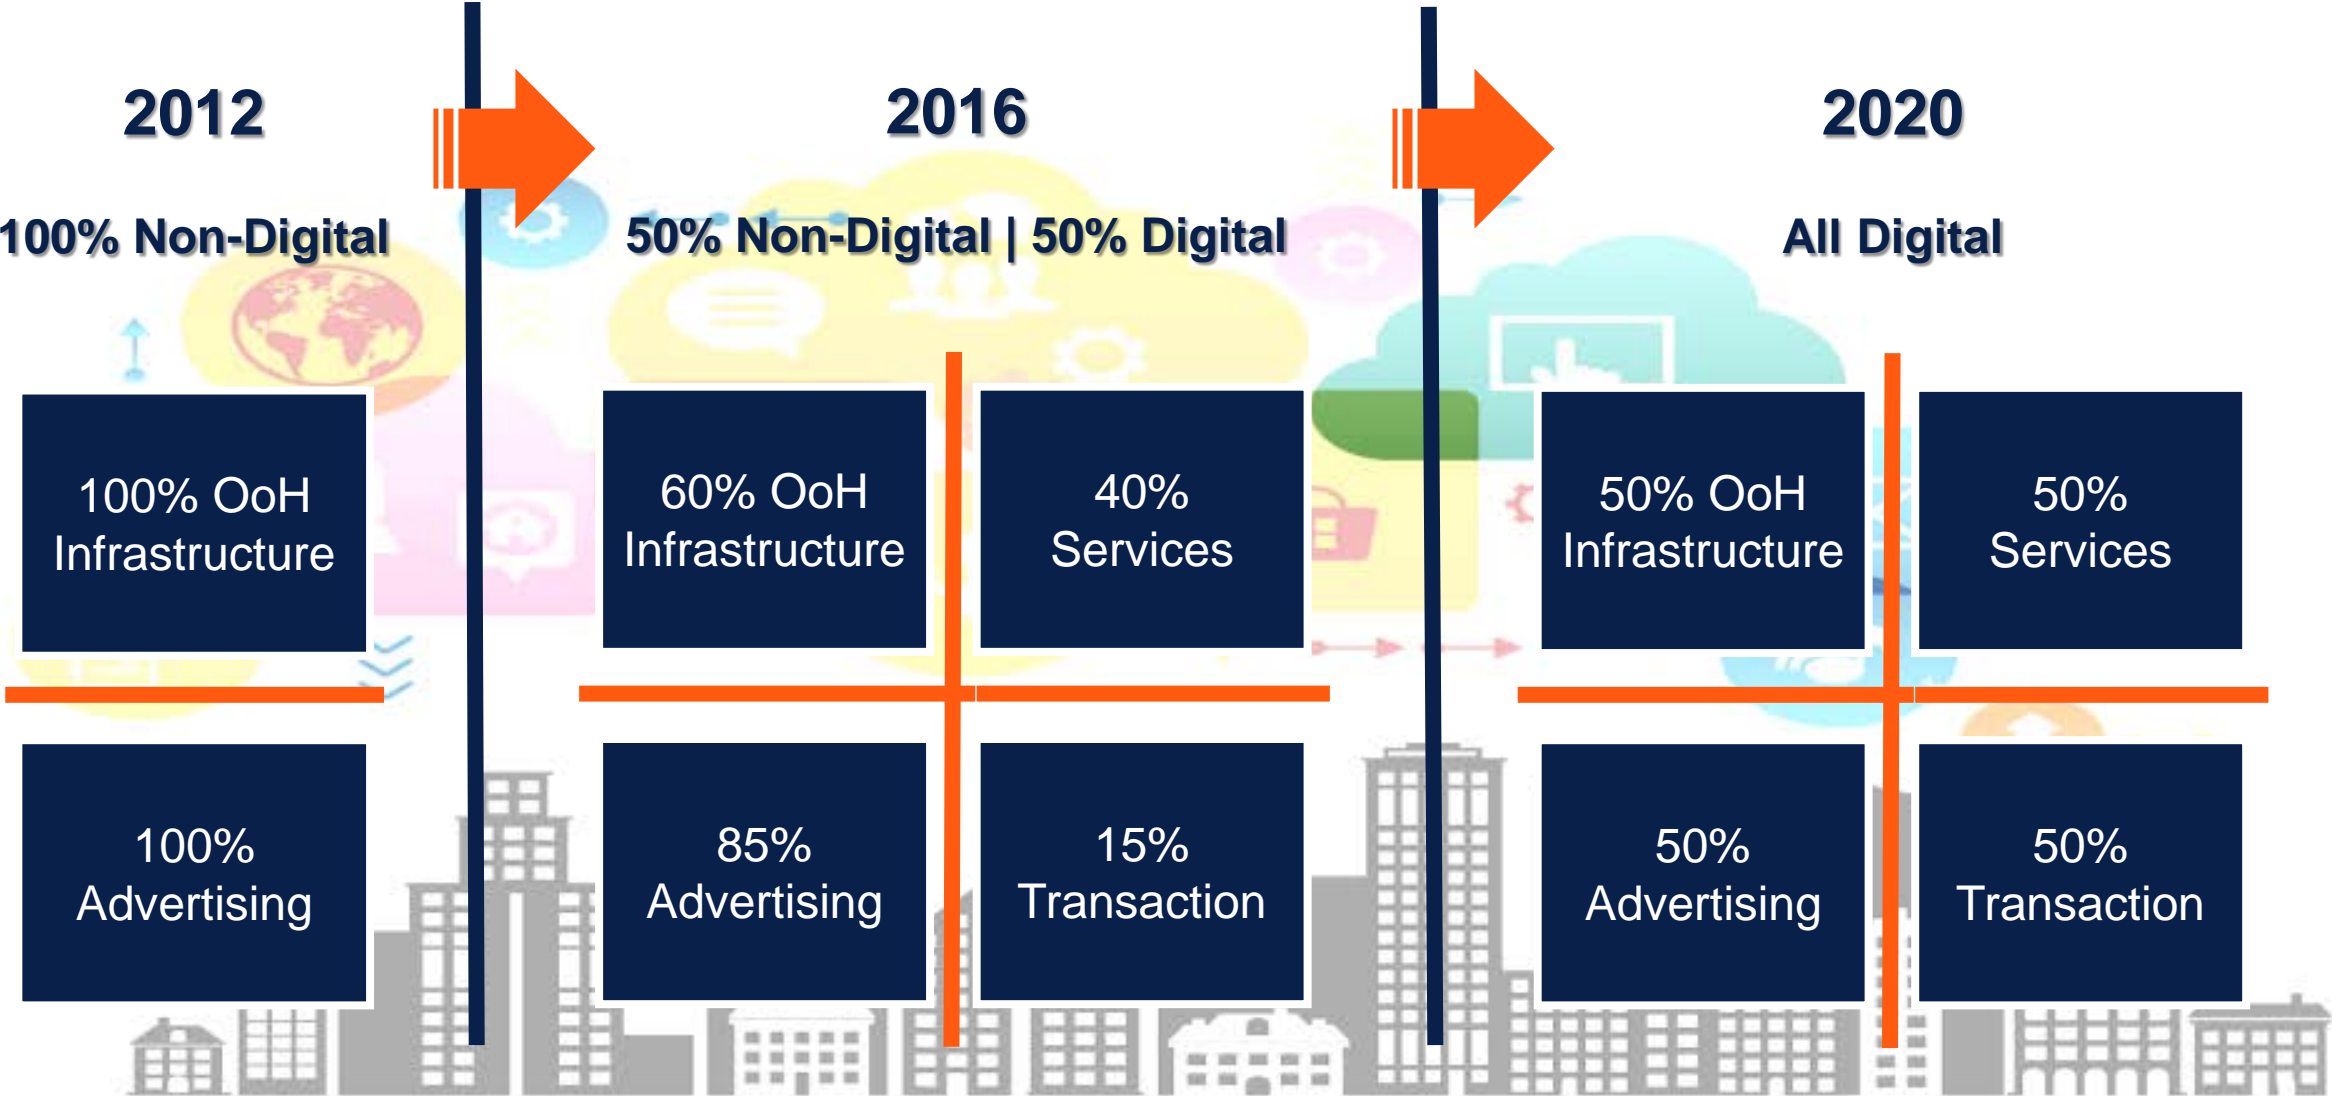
2012

100% Non-Digital

100% OoH Infrastructure

100% Advertising

2016

50% Non-Digital | 50% Digital

60% OoH Infrastructure

40% Services

85% Advertising

15% Transaction

2020

All Digital

50% OoH Infrastructure

50% Services

50% Advertising

50% Transaction